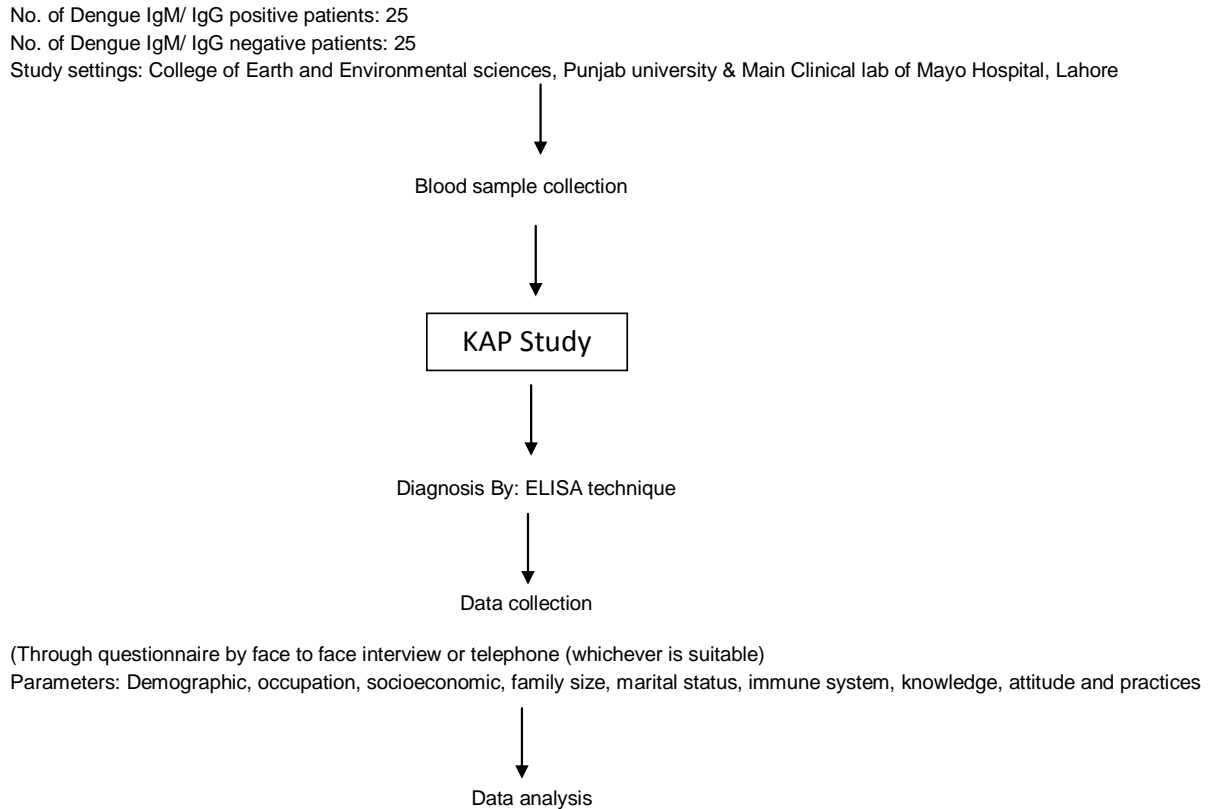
No. of Dengue IgM/ IgG positive patients: 25
No. of Dengue IgM/ IgG negative patients: 25
Study settings: College of Earth and Environmental sciences, Punjab university & Main Clinical lab of Mayo Hospital, Lahore

Blood sample collection

KAP Study

Diagnosis By: ELISA technique

Data collection

(Through questionnaire by face to face interview or telephone (whichever is suitable)
Parameters: Demographic, occupation, socioeconomic, family size, marital status, immune system, knowledge, attitude and practices

Data analysis